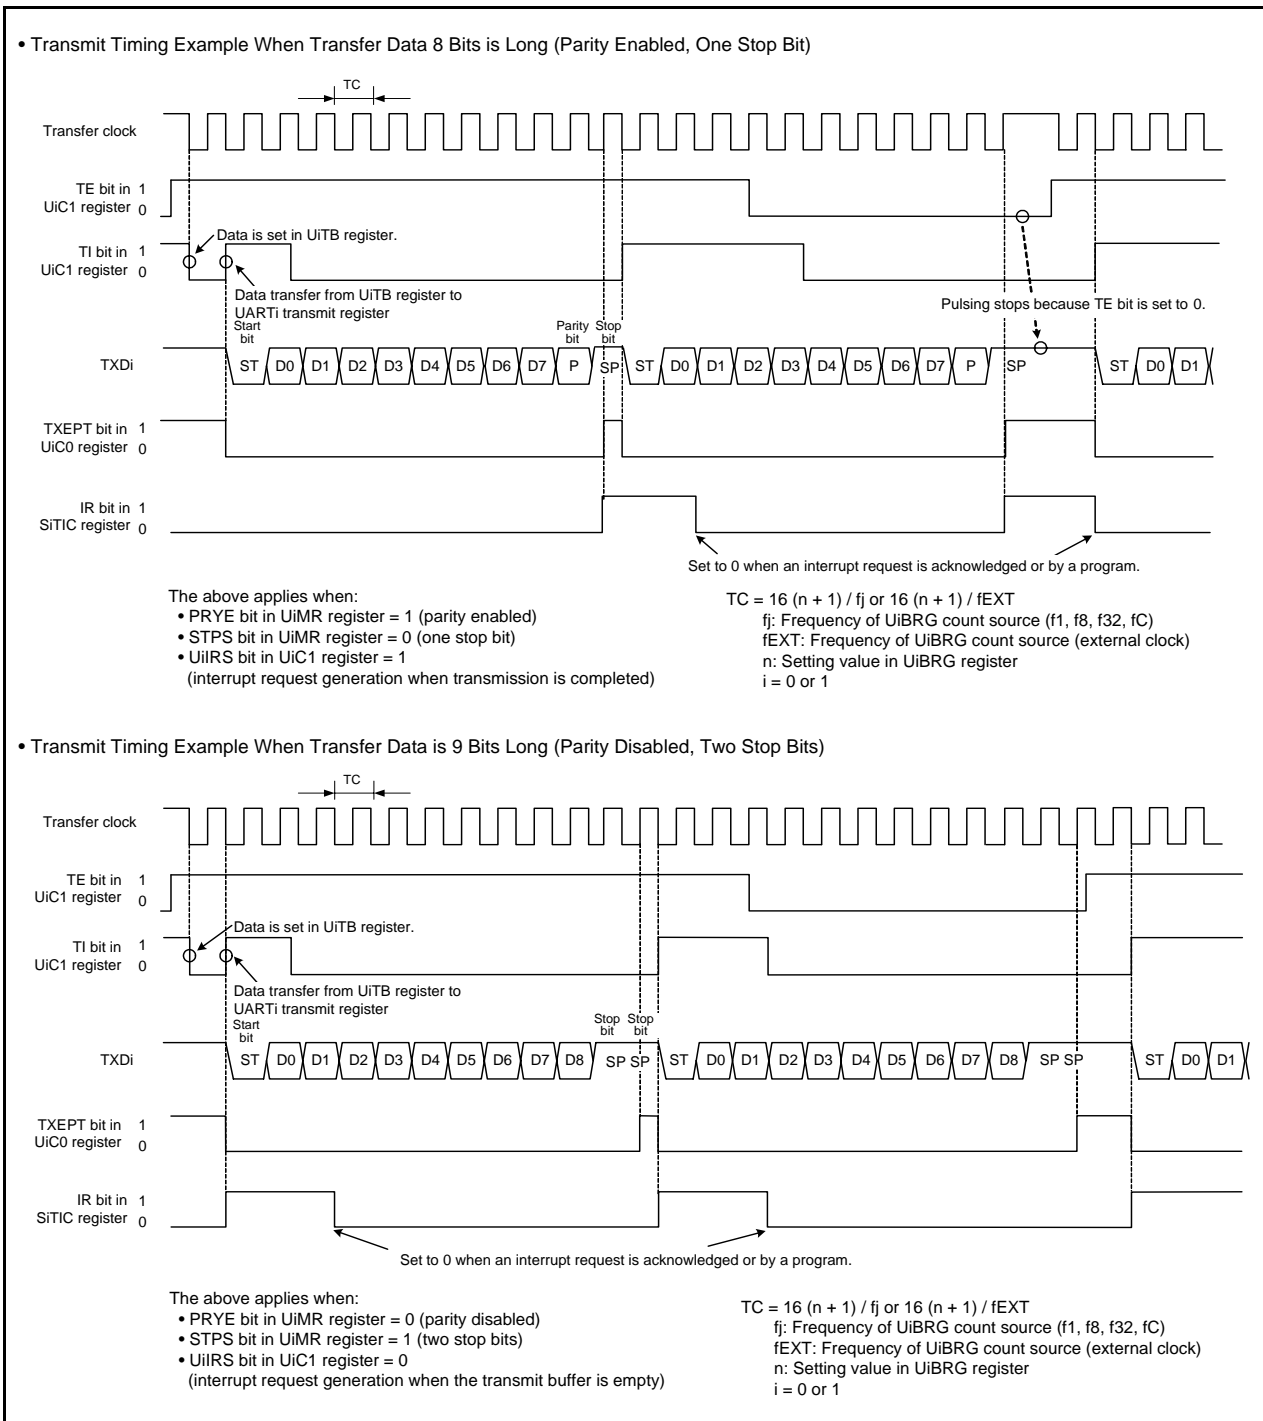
• Transmit Timing Example When Transfer Data 8 Bits is Long (Parity Enabled, One Stop Bit)

TC

Transfer clock

TE bit in UiC1 register 1 0

TI bit in UiC1 register 1 0

Data is set in UiTB register.

Data transfer from UiTB register to UARTi transmit register

Pulsing stops because TE bit is set to 0.

Start bit

Parity bit

Stop bit

TXDi

ST D0 D1 D2 D3 D4 D5 D6 D7 P SP ST D0 D1 D2 D3 D4 D5 D6 D7 P SP ST D0 D1

TXEPT bit in UiC0 register 1 0

IR bit in SiTIC register 1 0

Set to 0 when an interrupt request is acknowledged or by a program.

The above applies when:
• PRYE bit in UiMR register = 1 (parity enabled)
• STPS bit in UiMR register = 0 (one stop bit)
• UiIRS bit in UiC1 register = 1
(interrupt request generation when transmission is completed)

TC = 16 (n + 1) / fj or 16 (n + 1) / fEXT
fj: Frequency of UiBRG count source (f1, f8, f32, fC)
fEXT: Frequency of UiBRG count source (external clock)
n: Setting value in UiBRG register
i = 0 or 1

• Transmit Timing Example When Transfer Data is 9 Bits Long (Parity Disabled, Two Stop Bits)

TC

Transfer clock

TE bit in UiC1 register 1 0

TI bit in UiC1 register 1 0

Data is set in UiTB register.

Data transfer from UiTB register to UARTi transmit register

Start bit

Stop bit Stop bit

TXDi

ST D0 D1 D2 D3 D4 D5 D6 D7 D8 SP SP ST D0 D1 D2 D3 D4 D5 D6 D7 D8 SP SP ST D0 D1

TXEPT bit in UiC0 register 1 0

IR bit in SiTIC register 1 0

Set to 0 when an interrupt request is acknowledged or by a program.

The above applies when:
• PRYE bit in UiMR register = 0 (parity disabled)
• STPS bit in UiMR register = 1 (two stop bits)
• UiIRS bit in UiC1 register = 0
(interrupt request generation when the transmit buffer is empty)

TC = 16 (n + 1) / fj or 16 (n + 1) / fEXT
fj: Frequency of UiBRG count source (f1, f8, f32, fC)
fEXT: Frequency of UiBRG count source (external clock)
n: Setting value in UiBRG register
i = 0 or 1